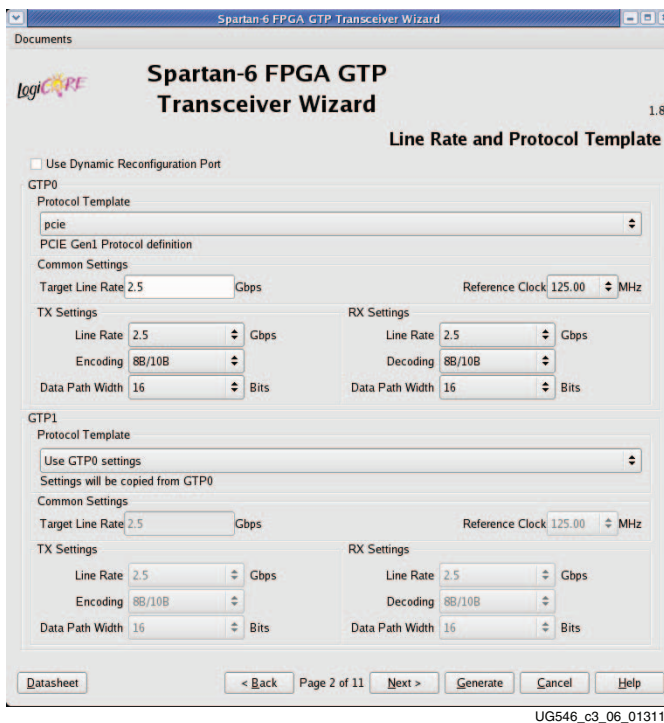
Spartan-6 FPGA GTP Transceiver Wizard

Documents

LogiCORE

Spartan-6 FPGA GTP Transceiver Wizard

1.8

Line Rate and Protocol Template

Use Dynamic Reconfiguration Port

GTP0

Protocol Template

pcie

PCIE Gen1 Protocol definition

Common Settings

Target Line Rate 2.5 Gbps

Reference Clock 125.00 MHz

TX Settings

Line Rate 2.5 Gbps

Encoding 8B/10B

Data Path Width 16 Bits

RX Settings

Line Rate 2.5 Gbps

Decoding 8B/10B

Data Path Width 16 Bits

GTP1

Protocol Template

Use GTP0 settings

Settings will be copied from GTP0

Common Settings

Target Line Rate 2.5 Gbps

Reference Clock 125.00 MHz

TX Settings

Line Rate 2.5 Gbps

Encoding 8B/10B

Data Path Width 16 Bits

RX Settings

Line Rate 2.5 Gbps

Decoding 8B/10B

Data Path Width 16 Bits

Datasheet

< Back

Page 2 of 11

Next >

Generate

Cancel

Help

UG546_c3_06_01311